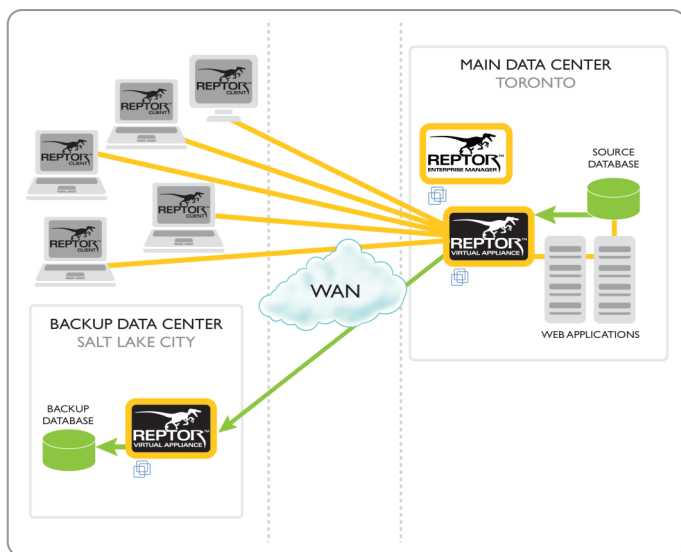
MAIN DATA CENTER
TORONTO

REPTOR CLIENT

REPTOR CLIENT

REPTOR CLIENT

REPTOR CLIENT

REPTOR CLIENT

REPTOR™ ENTERPRISE MANAGER

SOURCE DATABASE

REPTOR™ VIRTUAL APPLIANCE

WAN

WEB APPLICATIONS

BACKUP DATA CENTER
SALT LAKE CITY

BACKUP DATABASE

REPTOR™ VIRTUAL APPLIANCE